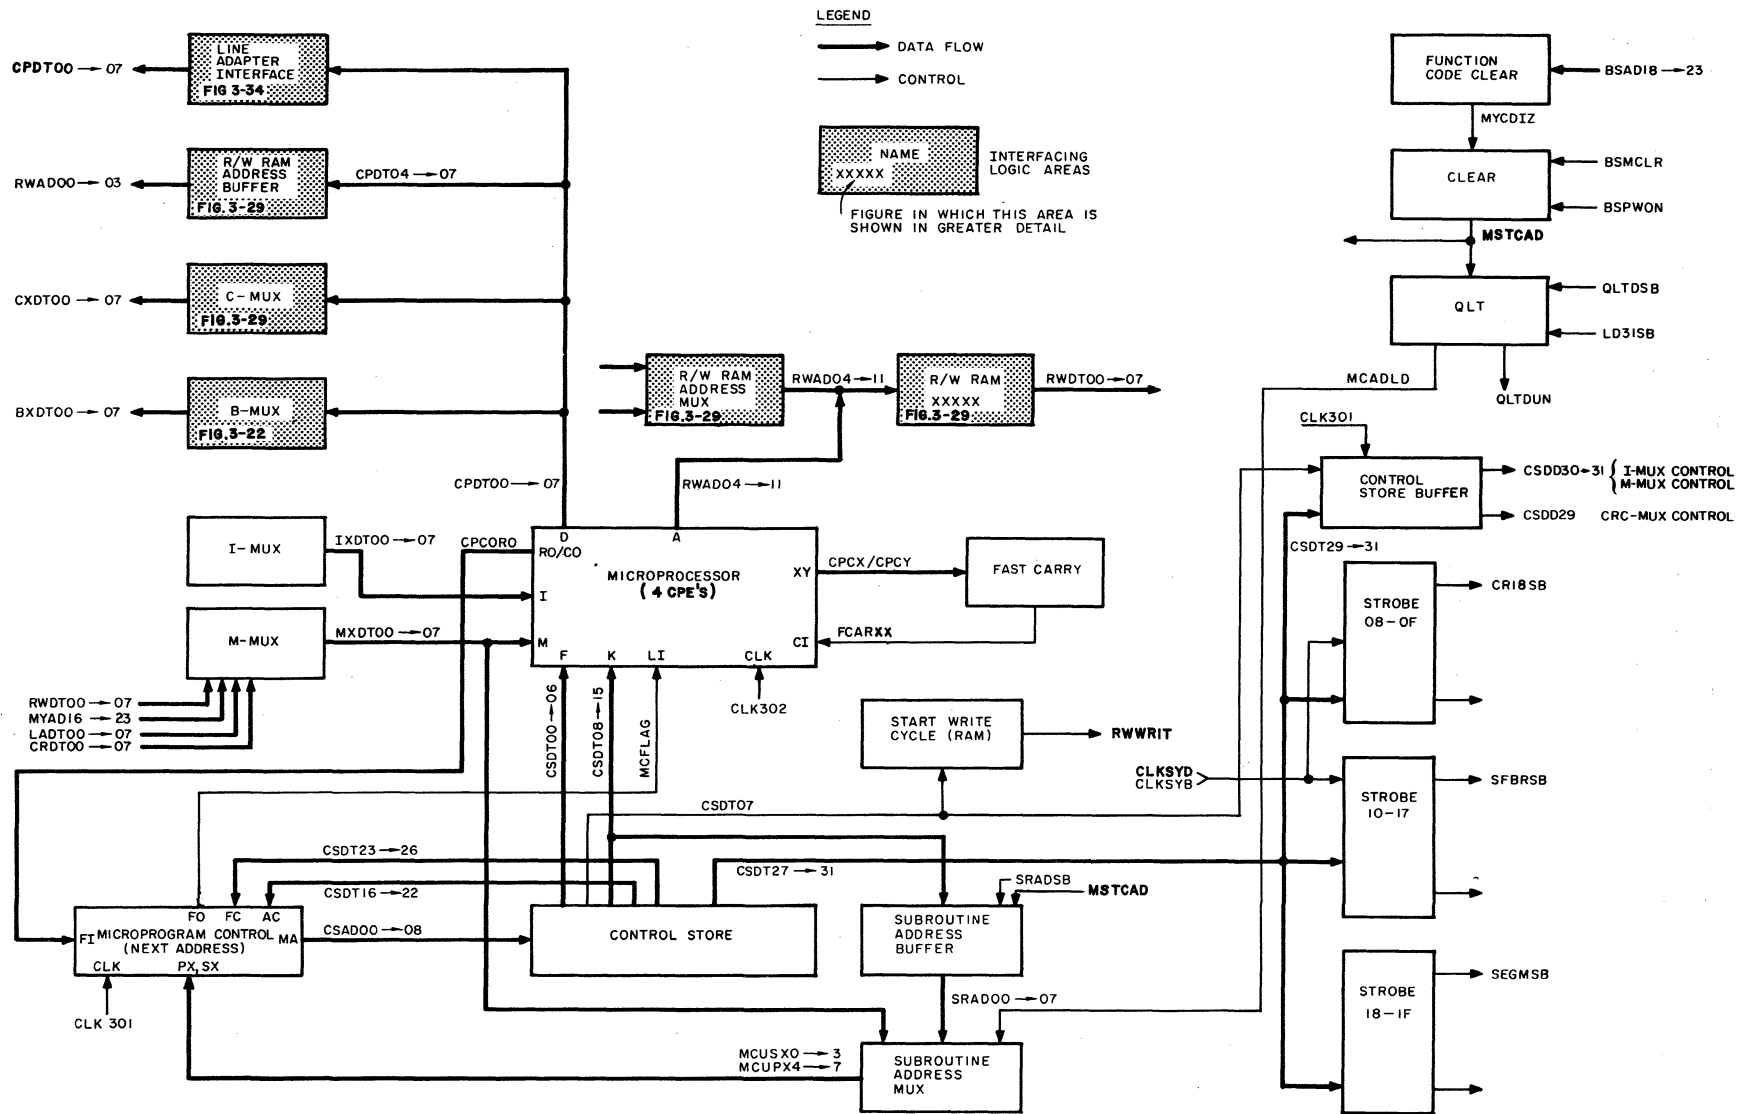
LEGEND
DATA FLOW
CONTROL

NAME
XXXXX
INTERFACING LOGIC AREAS
FIGURE IN WHICH THIS AREA IS SHOWN IN GREATER DETAIL

CPDT00 → 07
LINE ADAPTER INTERFACE
FIG 3-34

RWAD00 → 03
R/W RAM ADDRESS BUFFER
FIG. 3-29
CPDT04 → 07

CXDT00 → 07
C-MUX
FIG. 3-29

BXDT00 → 07
B-MUX
FIG. 3-22

R/W RAM ADDRESS MUX
FIG. 3-29
RWAD04 → 11
R/W RAM
XXXXX
FIG. 3-29
RWDT00 → 07

FUNCTION CODE CLEAR
BSAD18 → 23
MYCDIZ
CLEAR
BSMCLR
BSPWON
MSTCAD
QLT
QLTDSB
LD3ISB
QLTDUN
MCADLD

CLK301
CONTROL STORE BUFFER
CSDD30 → 31
I-MUX CONTROL
M-MUX CONTROL
CSDD29
CRC-MUX CONTROL
CSDT29 → 31

CPDT00 → 07
RWAD04 → 11
I-MUX
IXDT00 → 07
CPCORO
D
RO/CO
A
MICROPROCESSOR
(4 CPE'S)
XY
CPCX/CPCY
FAST CARRY
I
M-MUX
MXDT00 → 07
M
F
K
LI
CLK
CI
FCARXX
CLK302

STROBE 08-0F
CR18SB
STROBE 10-17
SFBRSB
STROBE 18-1F
SEGMSB

RWDT00 → 07
MYAD16 → 23
LADT00 → 07
CRDT00 → 07

CSDT00 → 06
CSDT08 → 15
MCFLAG

START WRITE CYCLE (RAM)
RWWRIT
CLKSYD
CLKSYB

CSDT07
CSDT23 → 26
CSDT16 → 22
CSDT27 → 31
SRADSB
MSTCAD

FO FC AC
FI MICROPROGRAM CONTROL (NEXT ADDRESS) MA
CLK PX, SX
CSAD00 → 08
CONTROL STORE
SUBROUTINE ADDRESS BUFFER
CLK 301
SRAD00 → 07
MCUSX0 → 3
MCUPX4 → 7
SUBROUTINE ADDRESS MUX